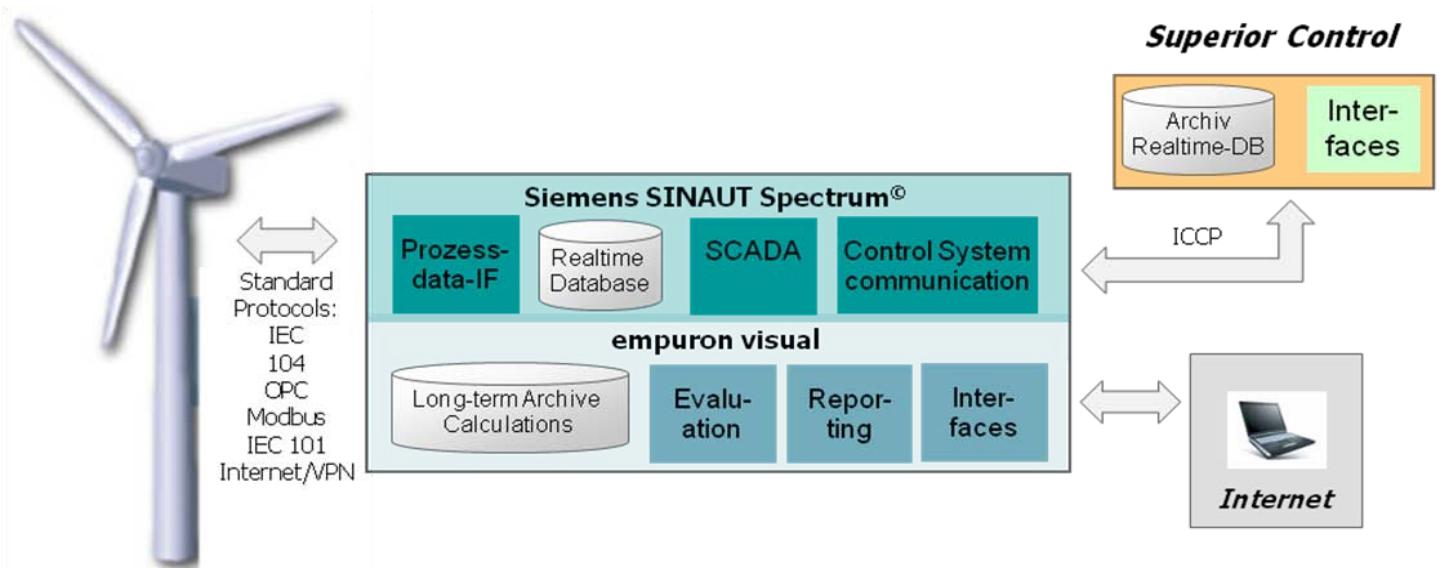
Superior Control

Archiv Realtime-DB

Interfaces

Siemens SINAUT Spectrum©

Prozessdata-IF

Realtime Database

SCADA

Control System communication

ICCP

Standard Protocols: IEC 104 OPC Modbus IEC 101 Internet/VPN

empuron visual

Long-term Archive Calculations

Evaluation

Reporting

Interfaces

Internet